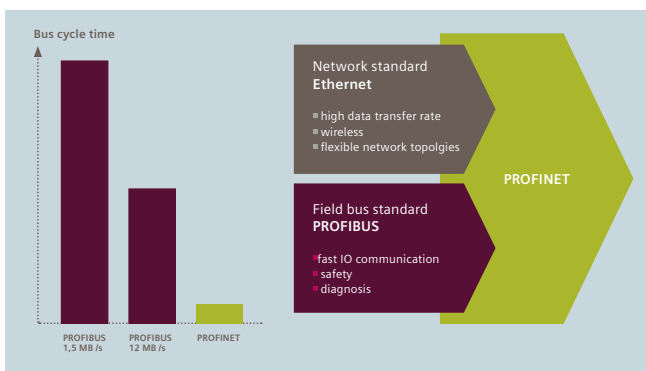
Bus cycle time

PROFIBUS 1,5 MB /s

PROFIBUS 12 MB /s

PROFINET

Network standard
Ethernet

- high data transfer rate
- wireless
- flexible network topolgies

Field bus standard
PROFIBUS

- fast IO communication
- safety
- diagnosis

PROFINET